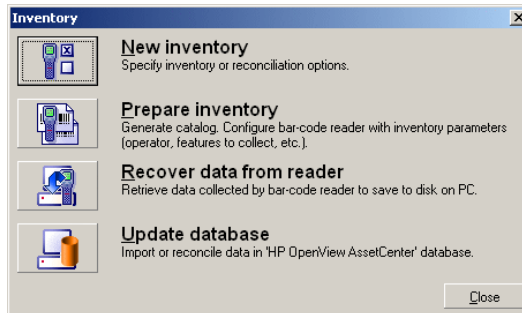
Inventory

New inventory
Specify inventory or reconciliation options.

Prepare inventory
Generate catalog. Configure bar-code reader with inventory parameters (operator, features to collect, etc.).

Recover data from reader
Retrieve data collected by bar-code reader to save to disk on PC.

Update database
Import or reconcile data in 'HP OpenView AssetCenter' database.

Close